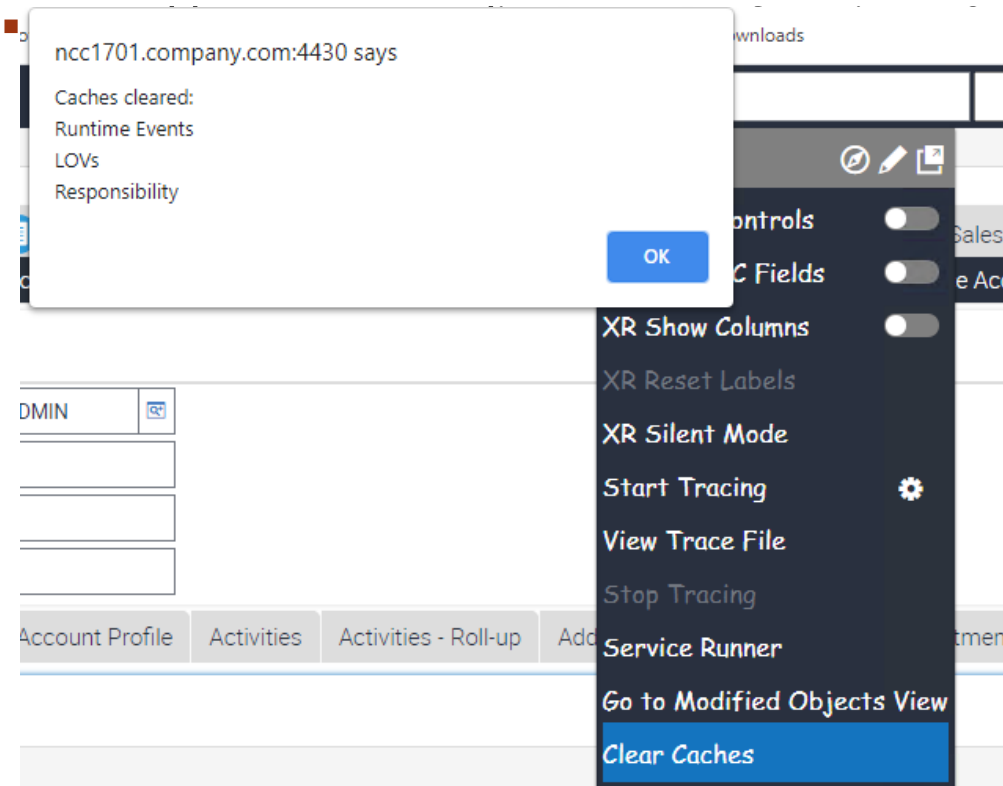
ncc1701.company.com:4430 says

Caches cleared:
Runtime Events
LOVs
Responsibility

OK

ownloads

ontrols

C Fields

XR Show Columns

XR Reset Labels

XR Silent Mode

Start Tracing

View Trace File

Stop Tracing

Service Runner

Go to Modified Objects View

Clear Caches

Sales

e Ac

DMIN

Account Profile | Activities | Activities - Roll-up | Add

tmen